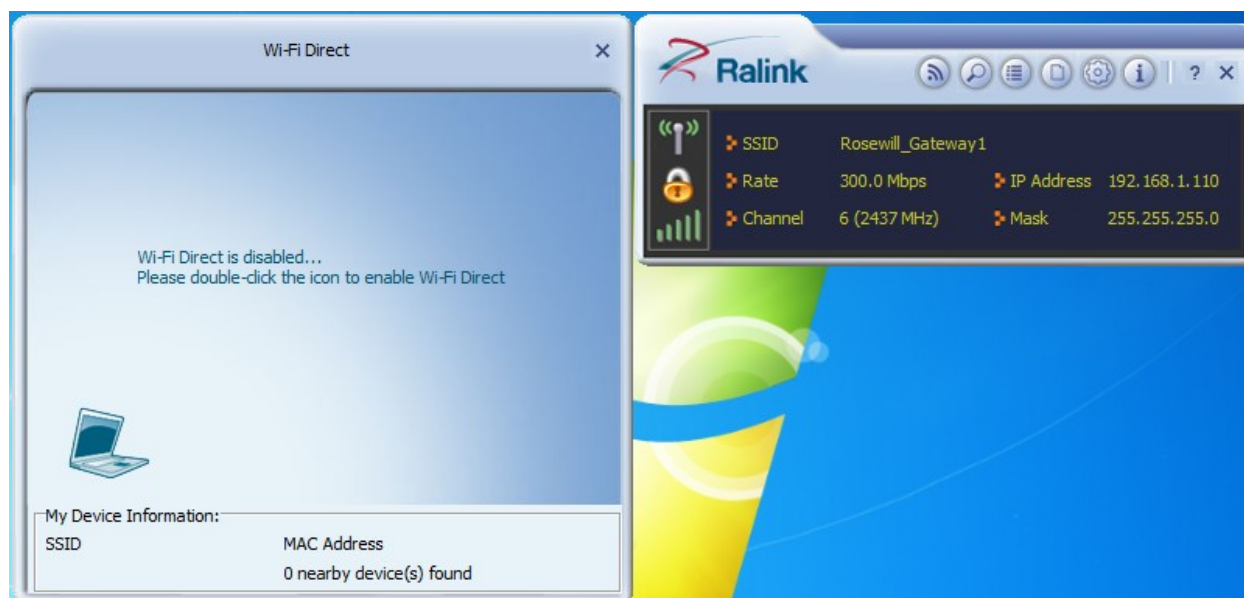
Wi-Fi Direct ×

Wi-Fi Direct is disabled...
Please double-click the icon to enable Wi-Fi Direct

My Device Information:
SSID
MAC Address
0 nearby device(s) found

Ralink
? ×

| SSID | Rosewill_Gateway1 | | |
|---|---|---|---|
| Rate | 300.0 Mbps | IP Address | 192.168.1.110 |
| Channel | 6 (2437 MHz) | Mask | 255.255.255.0 |